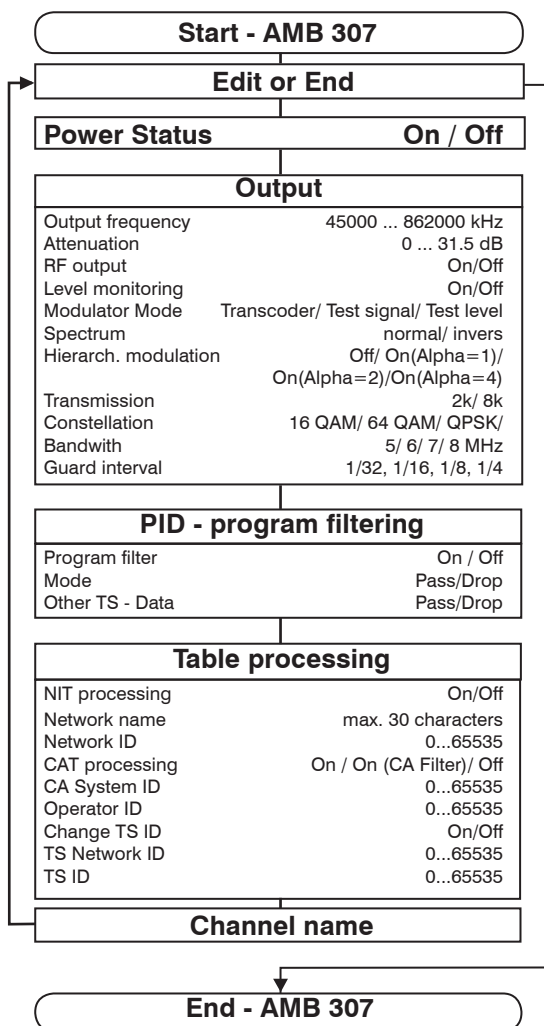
Start - AMB 307

Edit or End

Power Status On / Off

Output

| | |
|---|---|
| Output frequency | 45000 ... 862000 kHz |
| Attenuation | 0 ... 31.5 dB |
| RF output | On/Off |
| Level monitoring | On/Off |
| Modulator Mode | Transcoder/ Test signal/ Test level |
| Spectrum | normal/ invers |
| Hierarch. modulation | Off/ On(Alpha=1)/ On(Alpha=2)/On(Alpha=4) |
| Transmission | 2k/ 8k |
| Constellation | 16 QAM/ 64 QAM/ QPSK/ |
| Bandwith | 5/ 6/ 7/ 8 MHz |
| Guard interval | 1/32, 1/16, 1/8, 1/4 |

PID - program filtering

| | |
|---|---|
| Program filter | On / Off |
| Mode | Pass/Drop |
| Other TS - Data | Pass/Drop |

Table processing

| | |
|---|---|
| NIT processing | On/Off |
| Network name | max. 30 characters |
| Network ID | 0...65535 |
| CAT processing | On / On (CA Filter)/ Off |
| CA System ID | 0...65535 |
| Operator ID | 0...65535 |
| Change TS ID | On/Off |
| TS Network ID | 0...65535 |
| TS ID | 0...65535 |

Channel name

End - AMB 307